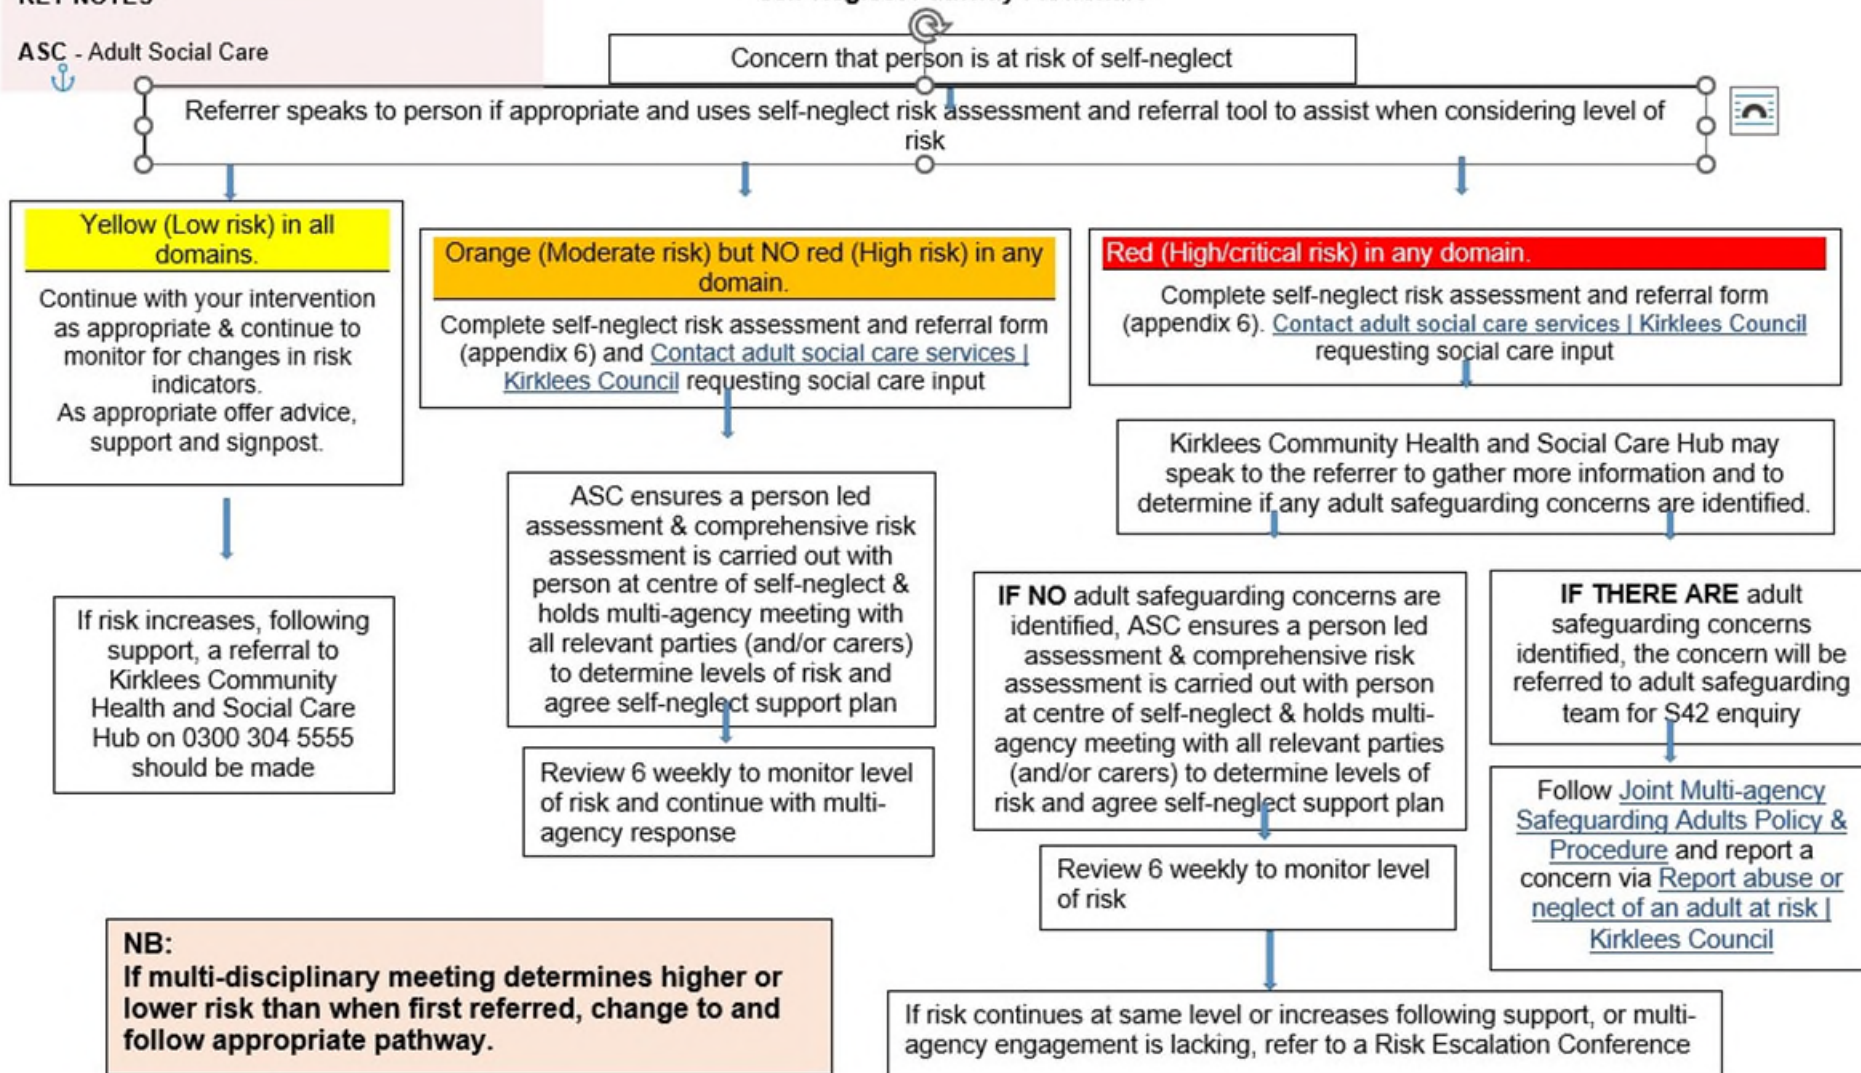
ASC - Adult Social Care

Concern that person is at risk of self-neglect

Referrer speaks to person if appropriate and uses self-neglect risk assessment and referral tool to assist when considering level of risk

Yellow (Low risk) in all domains.

Continue with your intervention as appropriate & continue to monitor for changes in risk indicators.
As appropriate offer advice, support and signpost.

If risk increases, following support, a referral to Kirklees Community Health and Social Care Hub on 0300 304 5555 should be made

Orange (Moderate risk) but NO red (High risk) in any domain.

Complete self-neglect risk assessment and referral form (appendix 6) and Contact adult social care services | Kirklees Council requesting social care input

ASC ensures a person led assessment & comprehensive risk assessment is carried out with person at centre of self-neglect & holds multi-agency meeting with all relevant parties (and/or carers) to determine levels of risk and agree self-neglect support plan

Review 6 weekly to monitor level of risk and continue with multi-agency response

Red (High/critical risk) in any domain.

Complete self-neglect risk assessment and referral form (appendix 6). Contact adult social care services | Kirklees Council requesting social care input

Kirklees Community Health and Social Care Hub may speak to the referrer to gather more information and to determine if any adult safeguarding concerns are identified.

IF NO adult safeguarding concerns are identified, ASC ensures a person led assessment & comprehensive risk assessment is carried out with person at centre of self-neglect & holds multi-agency meeting with all relevant parties (and/or carers) to determine levels of risk and agree self-neglect support plan

Review 6 weekly to monitor level of risk

IF THERE ARE adult safeguarding concerns identified, the concern will be referred to adult safeguarding team for S42 enquiry

Follow Joint Multi-agency Safeguarding Adults Policy & Procedure and report a concern via Report abuse or neglect of an adult at risk | Kirklees Council

NB:
If multi-disciplinary meeting determines higher or lower risk than when first referred, change to and follow appropriate pathway.

If risk continues at same level or increases following support, or multi-agency engagement is lacking, refer to a Risk Escalation Conference